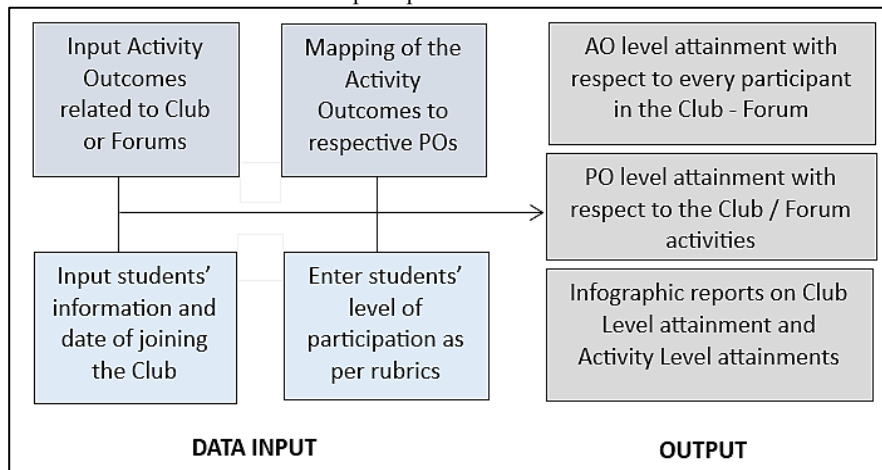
Input Activity Outcomes related to Club or Forums

Mapping of the Activity Outcomes to respective POs

Input students' information and date of joining the Club

Enter students' level of participation as per rubrics

AO level attainment with respect to every participant in the Club - Forum

PO level attainment with respect to the Club / Forum activities

Infographic reports on Club Level attainment and Activity Level attainments

DATA INPUT

OUTPUT